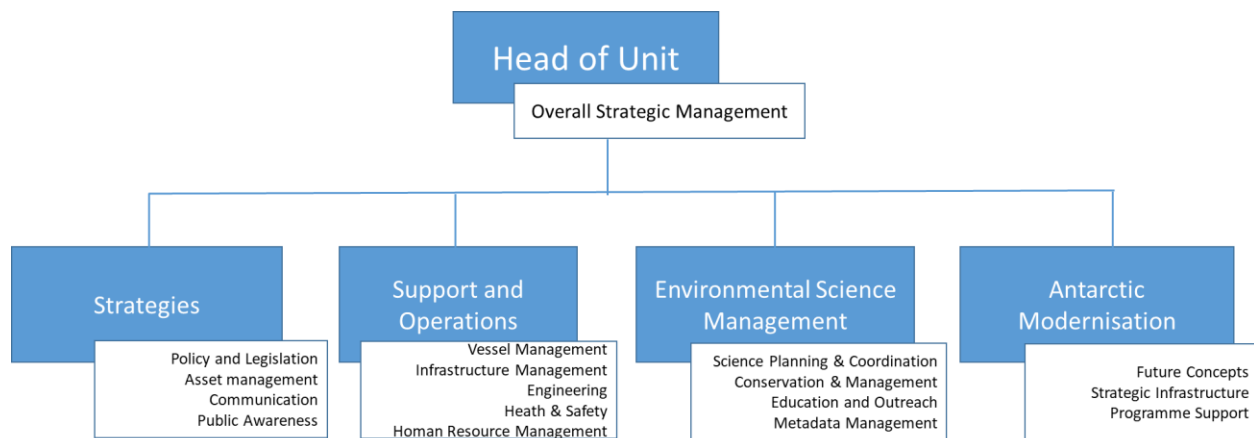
Head of Unit

Overall Strategic Management

Strategies

Policy and Legislation
Asset management
Communication
Public Awareness

Support and Operations

Vessel Management
Infrastructure Management
Engineering
Heath & Safety
Homan Resource Management

Environmental Science Management

Science Planning & Coordination
Conservation & Management
Education and Outreach
Metadata Management

Antarctic Modernisation

Future Concepts
Strategic Infrastructure
Programme Support